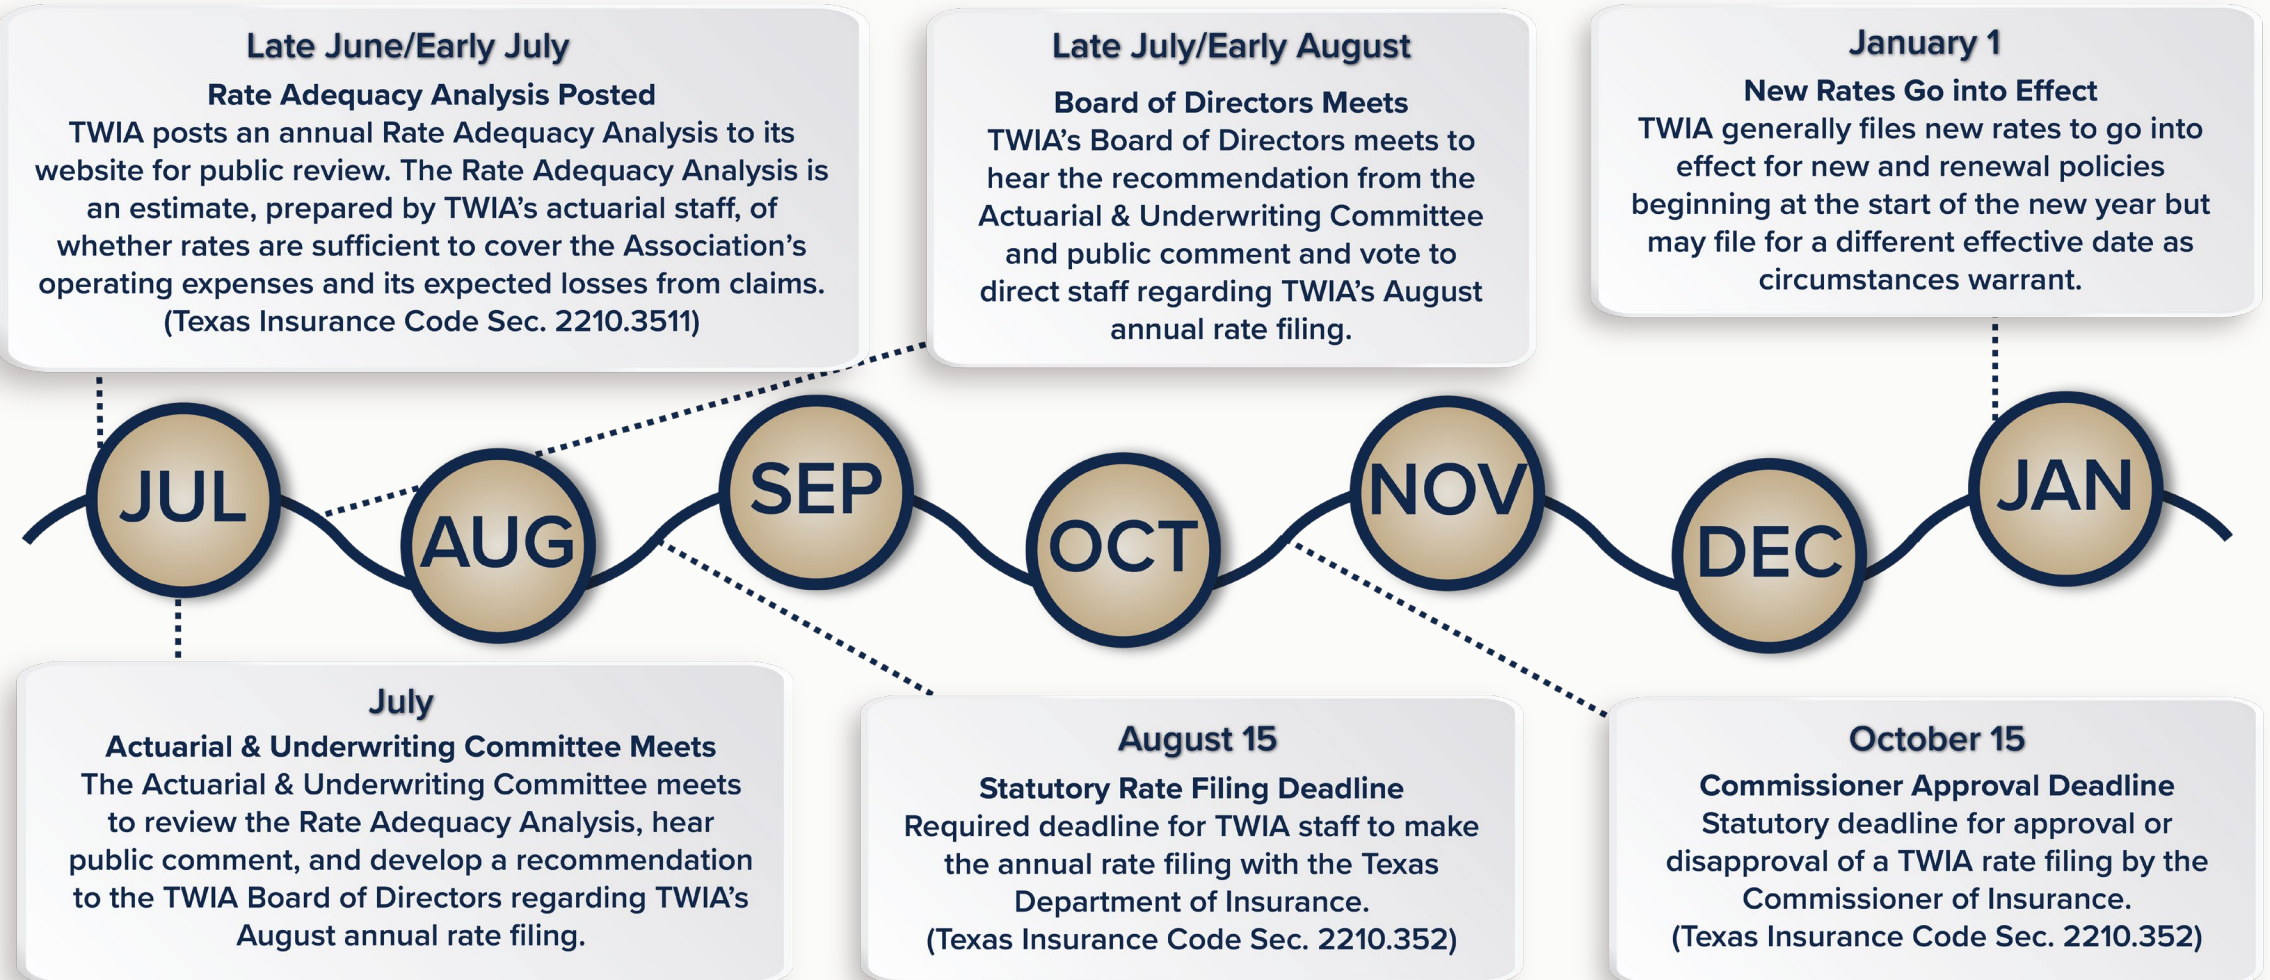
Late June/Early July

Rate Adequacy Analysis Posted
TWIA posts an annual Rate Adequacy Analysis to its website for public review. The Rate Adequacy Analysis is an estimate, prepared by TWIA's actuarial staff, of whether rates are sufficient to cover the Association's operating expenses and its expected losses from claims. (Texas Insurance Code Sec. 2210.3511)

Late July/Early August

Board of Directors Meets
TWIA's Board of Directors meets to hear the recommendation from the Actuarial & Underwriting Committee and public comment and vote to direct staff regarding TWIA's August annual rate filing.

January 1

New Rates Go into Effect
TWIA generally files new rates to go into effect for new and renewal policies beginning at the start of the new year but may file for a different effective date as circumstances warrant.

JUL

AUG

SEP

OCT

NOV

DEC

JAN

July

Actuarial & Underwriting Committee Meets
The Actuarial & Underwriting Committee meets to review the Rate Adequacy Analysis, hear public comment, and develop a recommendation to the TWIA Board of Directors regarding TWIA's August annual rate filing.

August 15

Statutory Rate Filing Deadline
Required deadline for TWIA staff to make the annual rate filing with the Texas Department of Insurance. (Texas Insurance Code Sec. 2210.352)

October 15

Commissioner Approval Deadline
Statutory deadline for approval or disapproval of a TWIA rate filing by the Commissioner of Insurance. (Texas Insurance Code Sec. 2210.352)